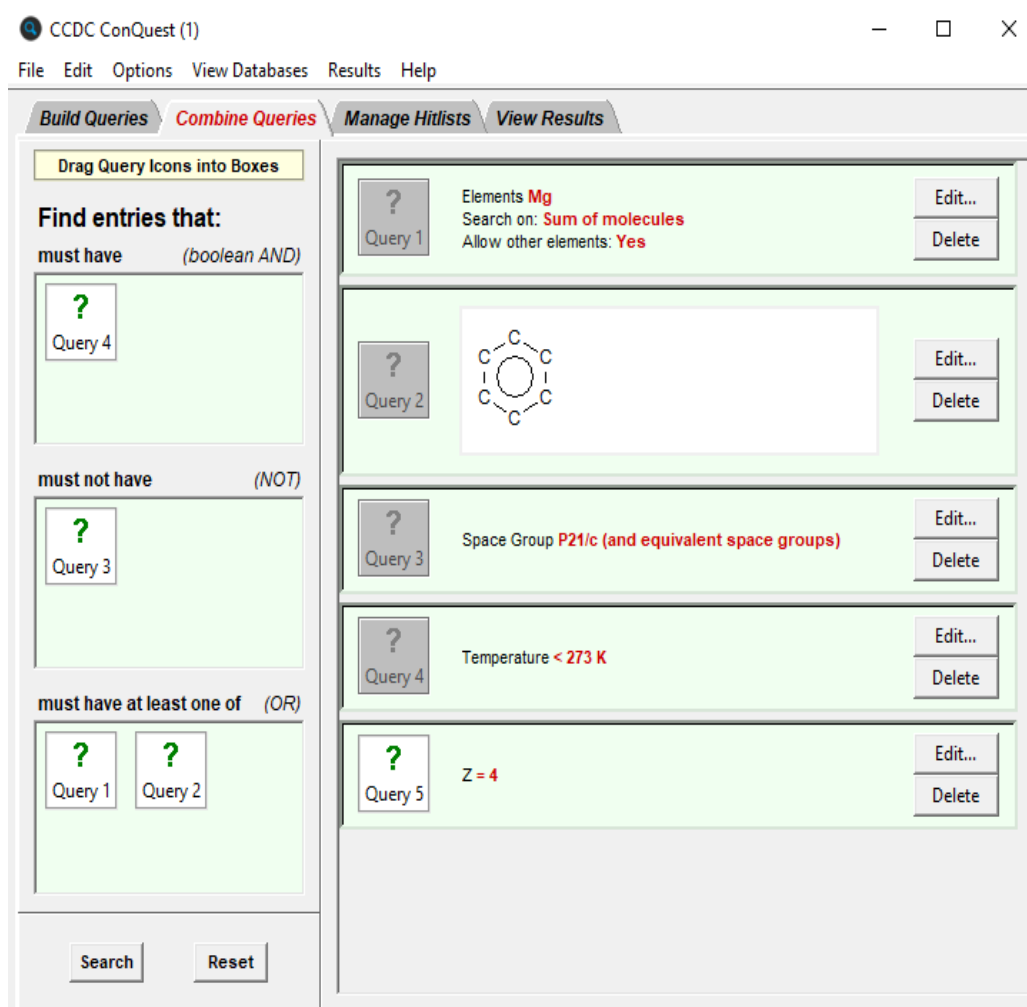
CCDC ConQuest (1)

File Edit Options View Databases Results Help

Build Queries | Combine Queries | Manage Hitlists | View Results

Drag Query Icons into Boxes

Find entries that:

must have (boolean AND)

?
Query 4

must not have (NOT)

?
Query 3

must have at least one of (OR)

?
Query 1

?
Query 2

Search Reset

?
Query 1

Elements Mg
Search on: Sum of molecules
Allow other elements: Yes

Edit...
Delete

?
Query 2

C C C C C C

Edit...
Delete

?
Query 3

Space Group P21/c (and equivalent space groups)

Edit...
Delete

?
Query 4

Temperature < 273 K

Edit...
Delete

?
Query 5

Z = 4

Edit...
Delete